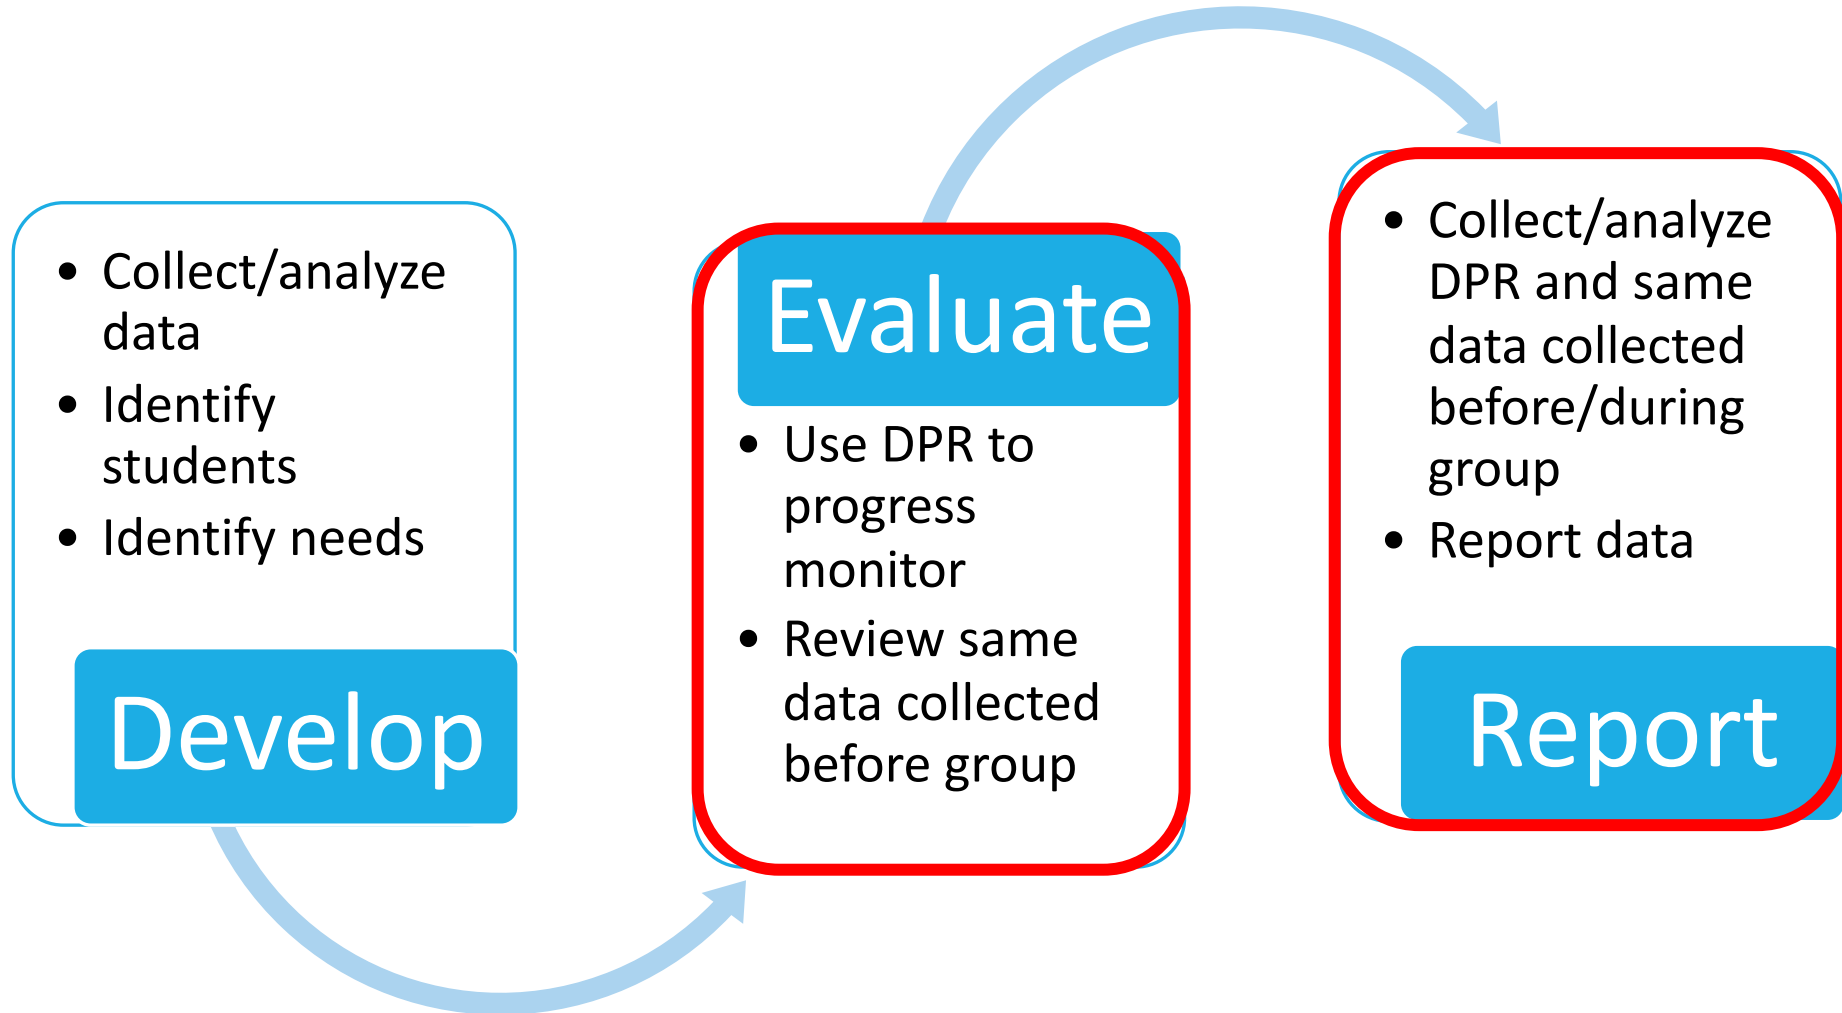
- Collect/analyze data
- Identify students
- Identify needs

Develop

Evaluate

- Use DPR to progress monitor
- Review same data collected before group

- Collect/analyze DPR and same data collected before/during group
- Report data

Report